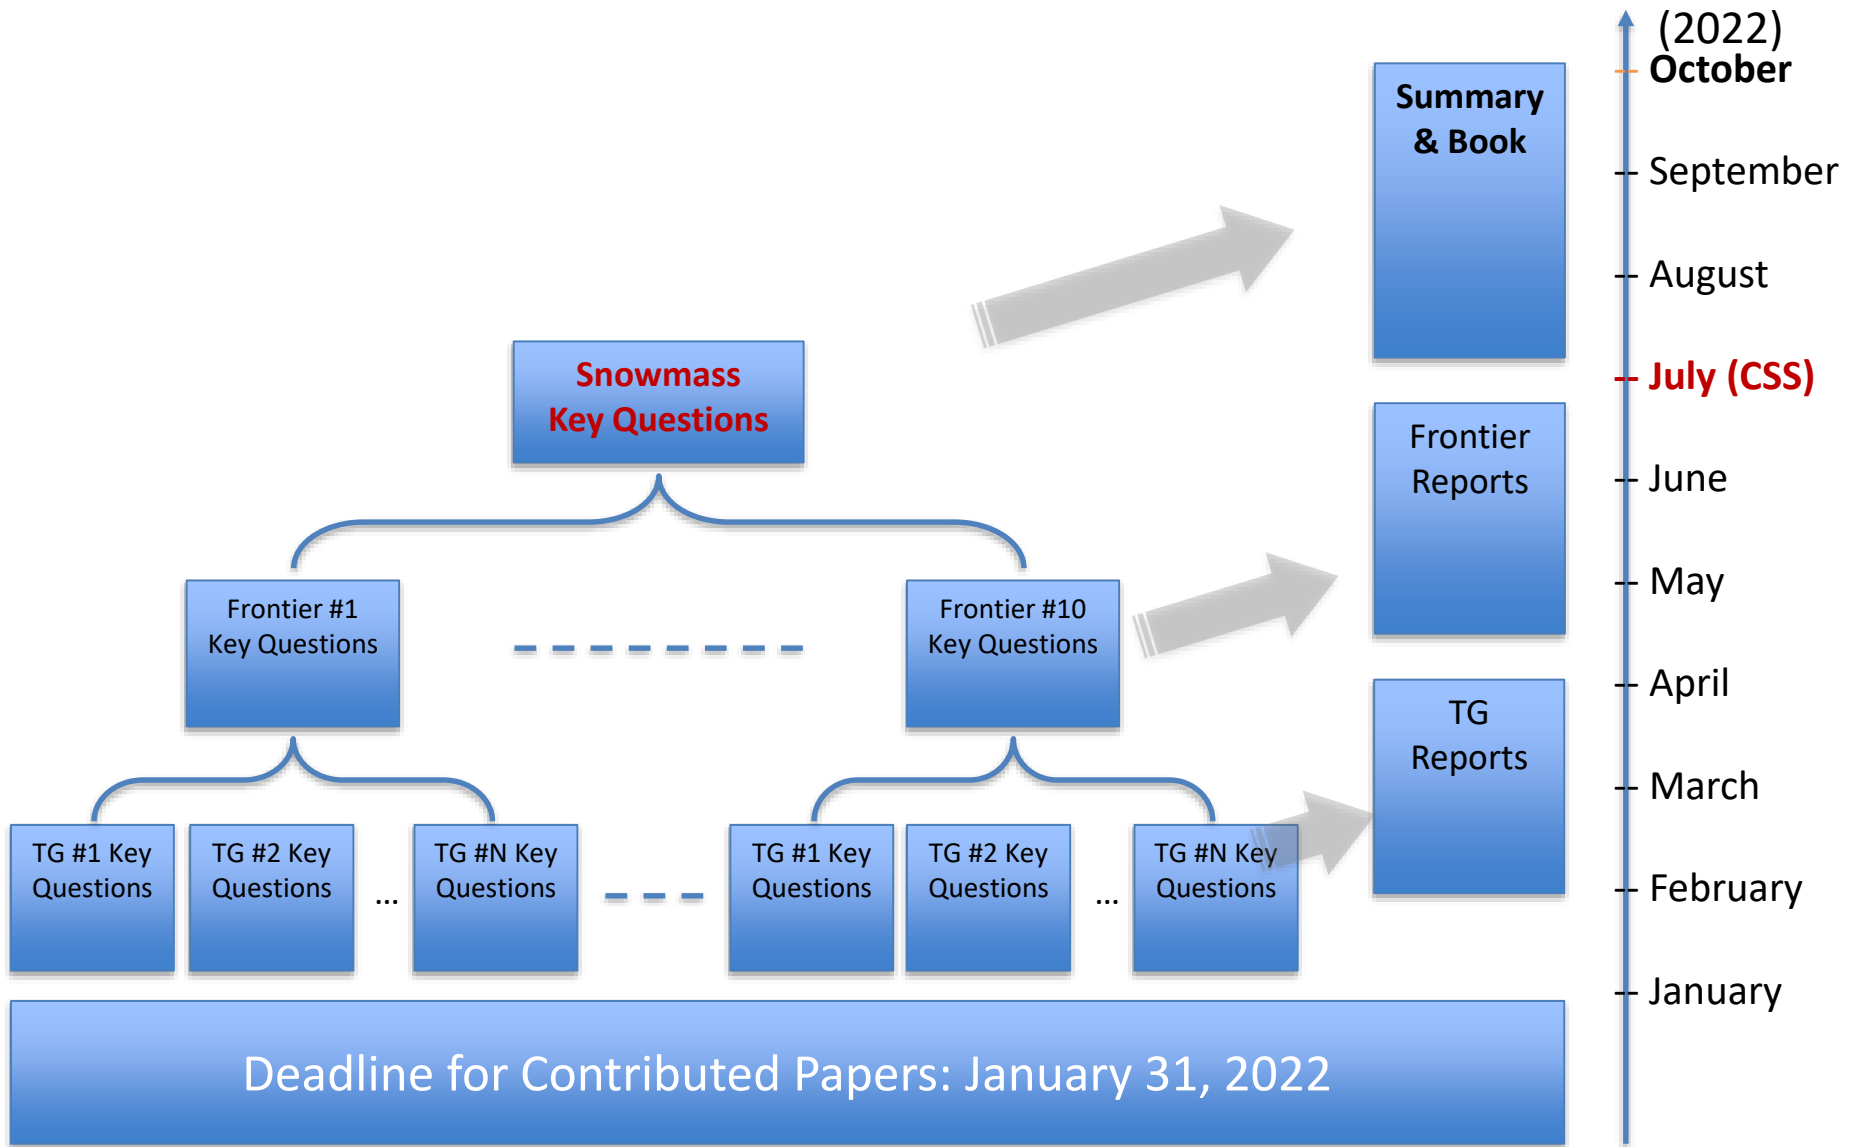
Snowmass Key Questions

Frontier #1 Key Questions

Frontier #10 Key Questions

TG #1 Key Questions

TG #2 Key Questions

...

TG #N Key Questions

TG #1 Key Questions

TG #2 Key Questions

...

TG #N Key Questions

Summary & Book

Frontier Reports

TG Reports

Deadline for Contributed Papers: January 31, 2022

(2022)
October
September
August
July (CSS)
June
May
April
March
February
January